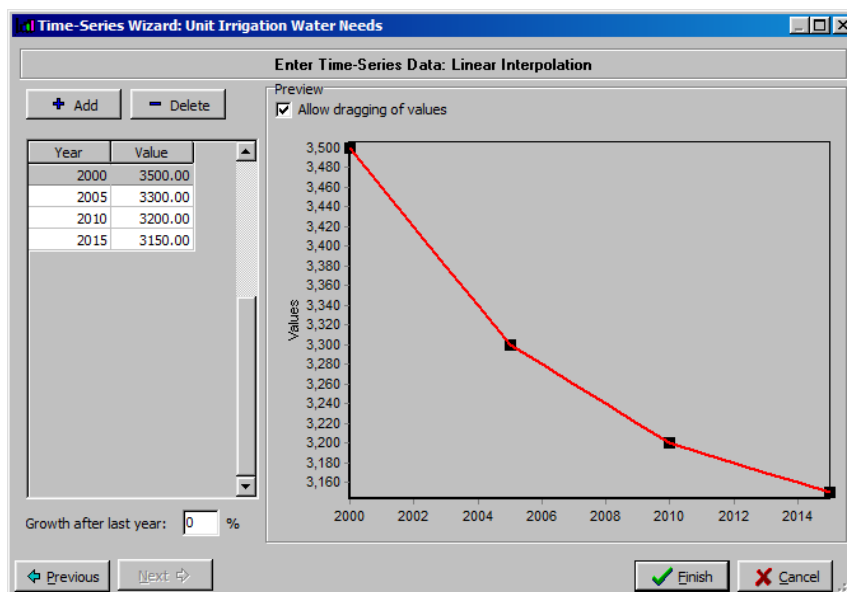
Time-Series Wizard: Unit Irrigation Water Needs

Enter Time-Series Data: Linear Interpolation

Add
Delete

| Year | Value |
|---|---|
| 2000 | 3500.00 |
| 2005 | 3300.00 |
| 2010 | 3200.00 |
| 2015 | 3150.00 |

Growth after last year: 0 %

Preview
Allow dragging of values

3,500
3,480
3,460
3,440
3,420
3,400
3,380
3,360
3,340
3,320
3,300
3,280
3,260
3,240
3,220
3,200
3,180
3,160
Values
2000 2002 2004 2006 2008 2010 2012 2014

Previous
Next
Finish
Cancel